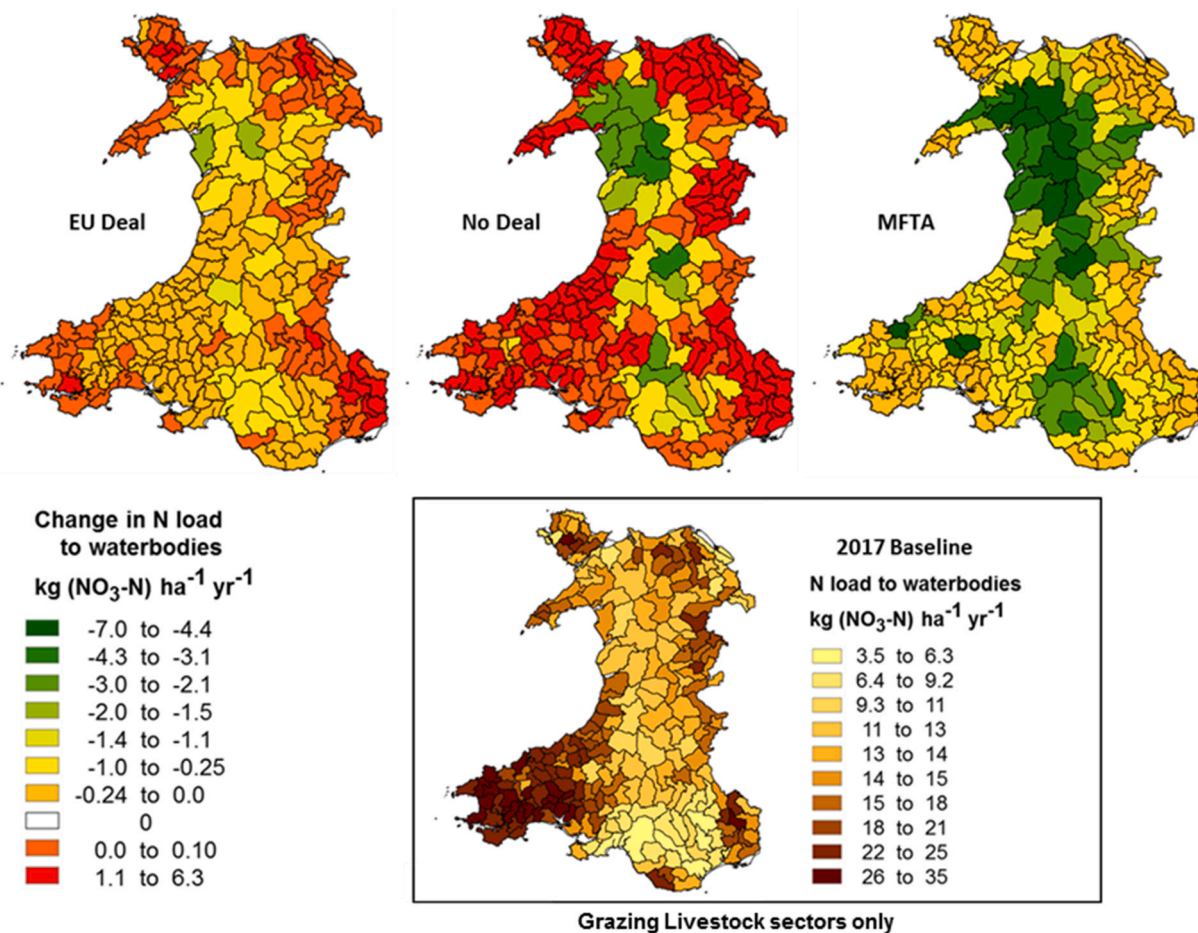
EU Deal

No Deal

MFTA

Change in N load to waterbodies
kg ($NO_3$-N) $ha^{-1}$ $yr^{-1}$

-7.0 to -4.4
-4.3 to -3.1
-3.0 to -2.1
-2.0 to -1.5
-1.4 to -1.1
-1.0 to -0.25
-0.24 to 0.0
0
0.0 to 0.10
1.1 to 6.3

2017 Baseline
N load to waterbodies
kg ($NO_3$-N) $ha^{-1}$ $yr^{-1}$

3.5 to 6.3
6.4 to 9.2
9.3 to 11
11 to 13
13 to 14
14 to 15
15 to 18
18 to 21
22 to 25
26 to 35

Grazing Livestock sectors only